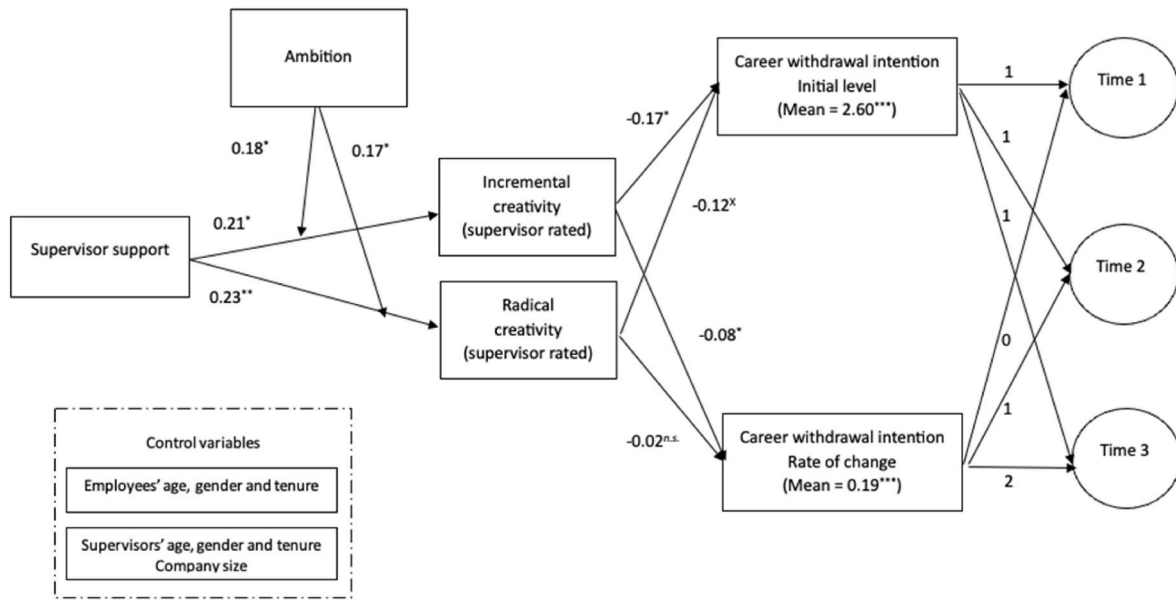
Ambition

0.18*

0.17*

Supervisor support

0.21*

0.23**

Incremental creativity (supervisor rated)

Radical creativity (supervisor rated)

-0.17*

-0.12$^{x}$

-0.08*

-0.02$^{n.s.}$

Career withdrawal intention Initial level (Mean = 2.60***)

Career withdrawal intention Rate of change (Mean = 0.19***)

1

1

1

0

1

2

Time 1

Time 2

Time 3

Control variables

Employees' age, gender and tenure

Supervisors' age, gender and tenure Company size